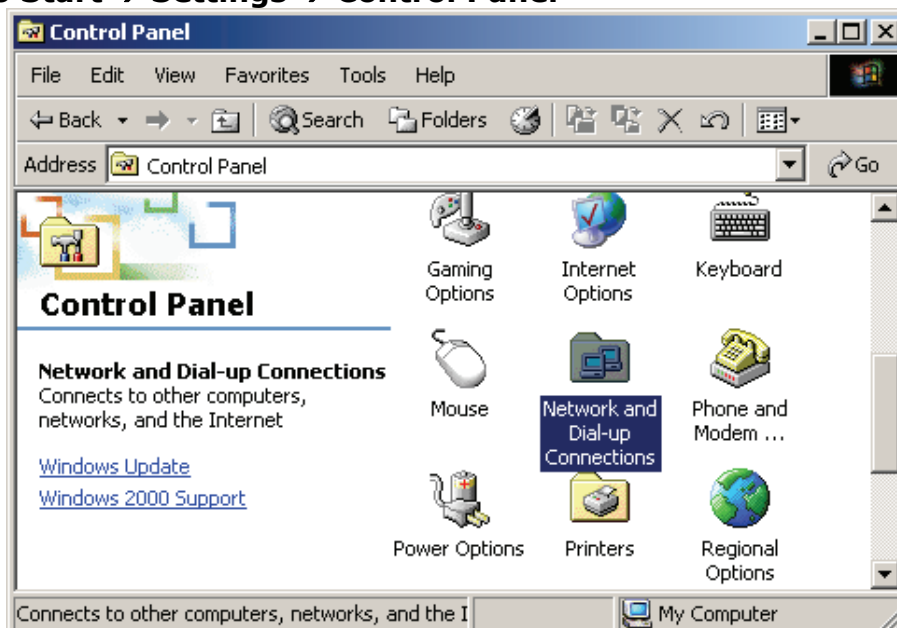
Control Panel

File Edit View Favorites Tools Help

Back Search Folders

Address Control Panel Go

Control Panel

Network and Dial-up Connections
Connects to other computers, networks, and the Internet

Windows Update
Windows 2000 Support

Gaming Options
Internet Options
Keyboard
Mouse
Network and Dial-up Connections
Phone and Modem ...
Power Options
Printers
Regional Options

Connects to other computers, networks, and the I
My Computer